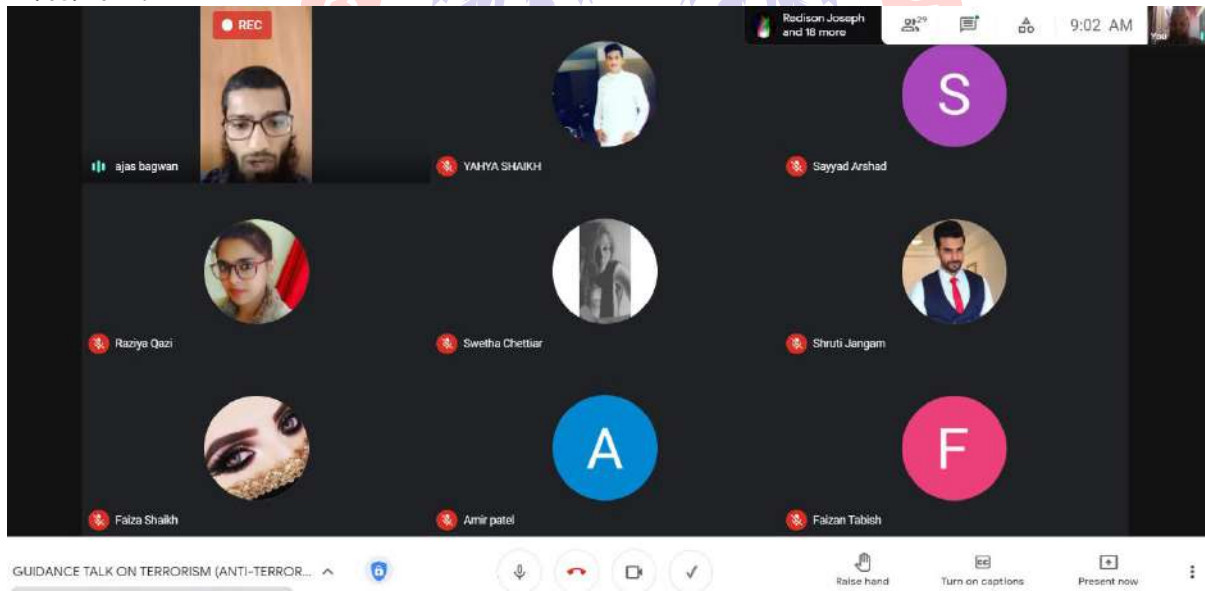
REC

Redison Joseph and 18 more

29

9:02 AM

You

S

ajas bagwan

YAHYA SHAIKH

Sayyad Arshad

Raziya Qazi

Swetha Chettiar

Shruti Jangam

A

F

Faiza Shaikh

Amir patel

Faizan Tabish

GUIDANCE TALK ON TERRORISM (ANTI-TERROR...

Raise hand

Turn on captions

Present now